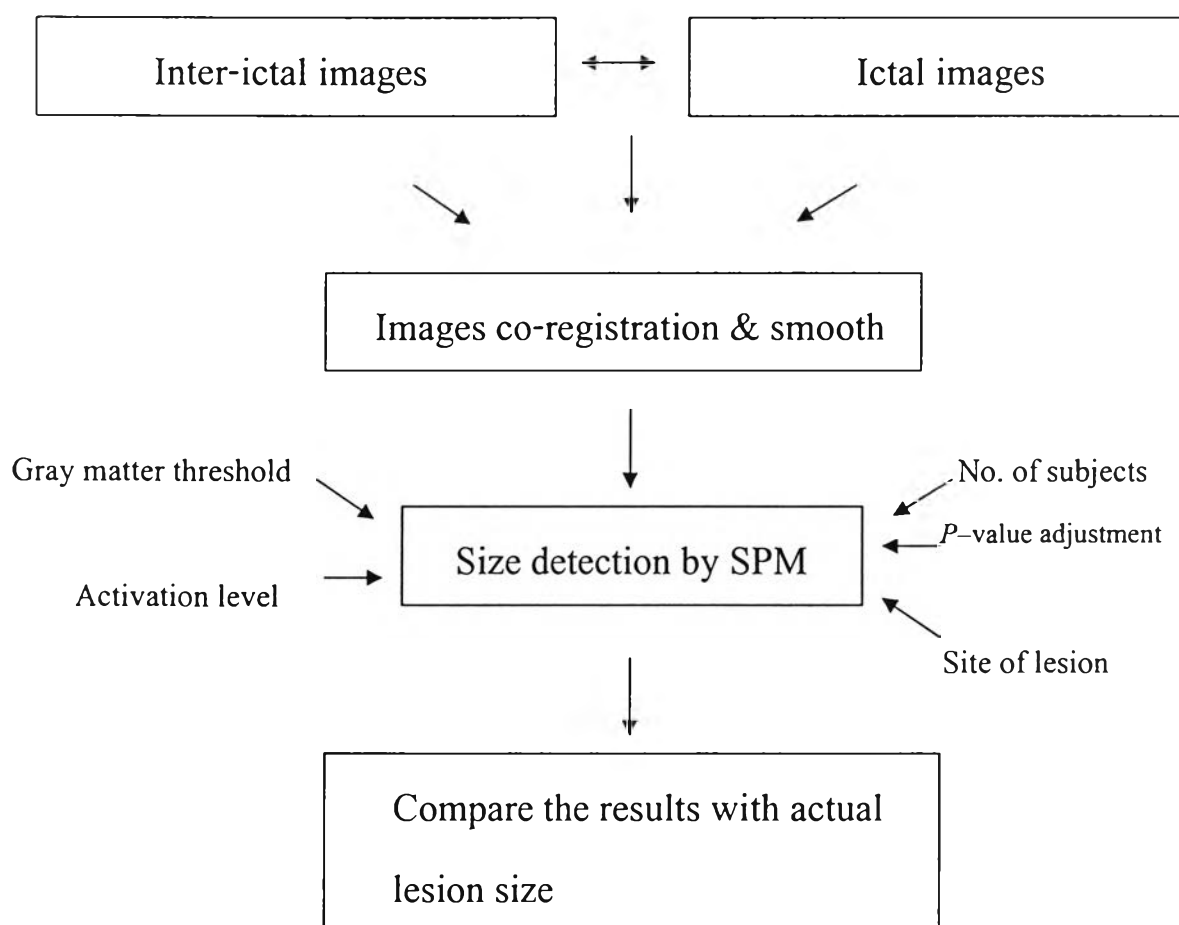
Inter-ictal images

Ictal images

Images co-registration & smooth

Gray matter threshold

No. of subjects

Size detection by SPM

*P*–value adjustment

Activation level

Site of lesion

Compare the results with actual lesion size